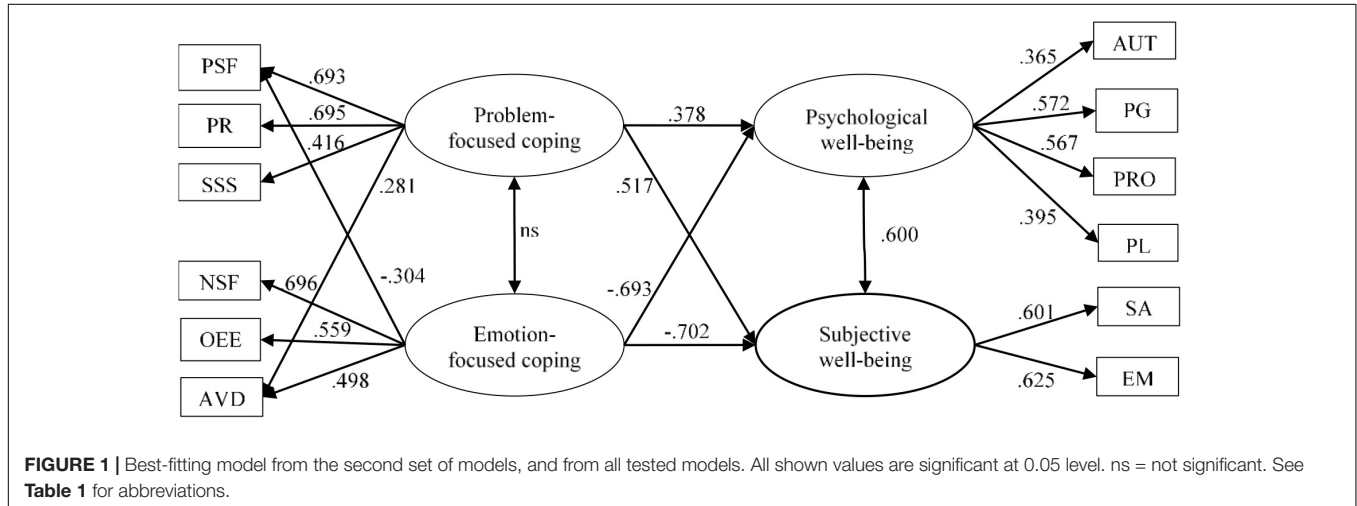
PSF
PR
SSS
NSF
OEE
AVD

.693
.695
.416
.281
.696
.559
.498
-.304

Problem-focused coping

ns

Emotion-focused coping

.378
.517
-.693
-.702

Psychological well-being

.600

Subjective well-being

.365
.572
.567
.395
.601
.625

AUT
PG
PRO
PL
SA
EM

**FIGURE 1 |** Best-fitting model from the second set of models, and from all tested models. All shown values are significant at 0.05 level. ns = not significant. See **Table 1** for abbreviations.